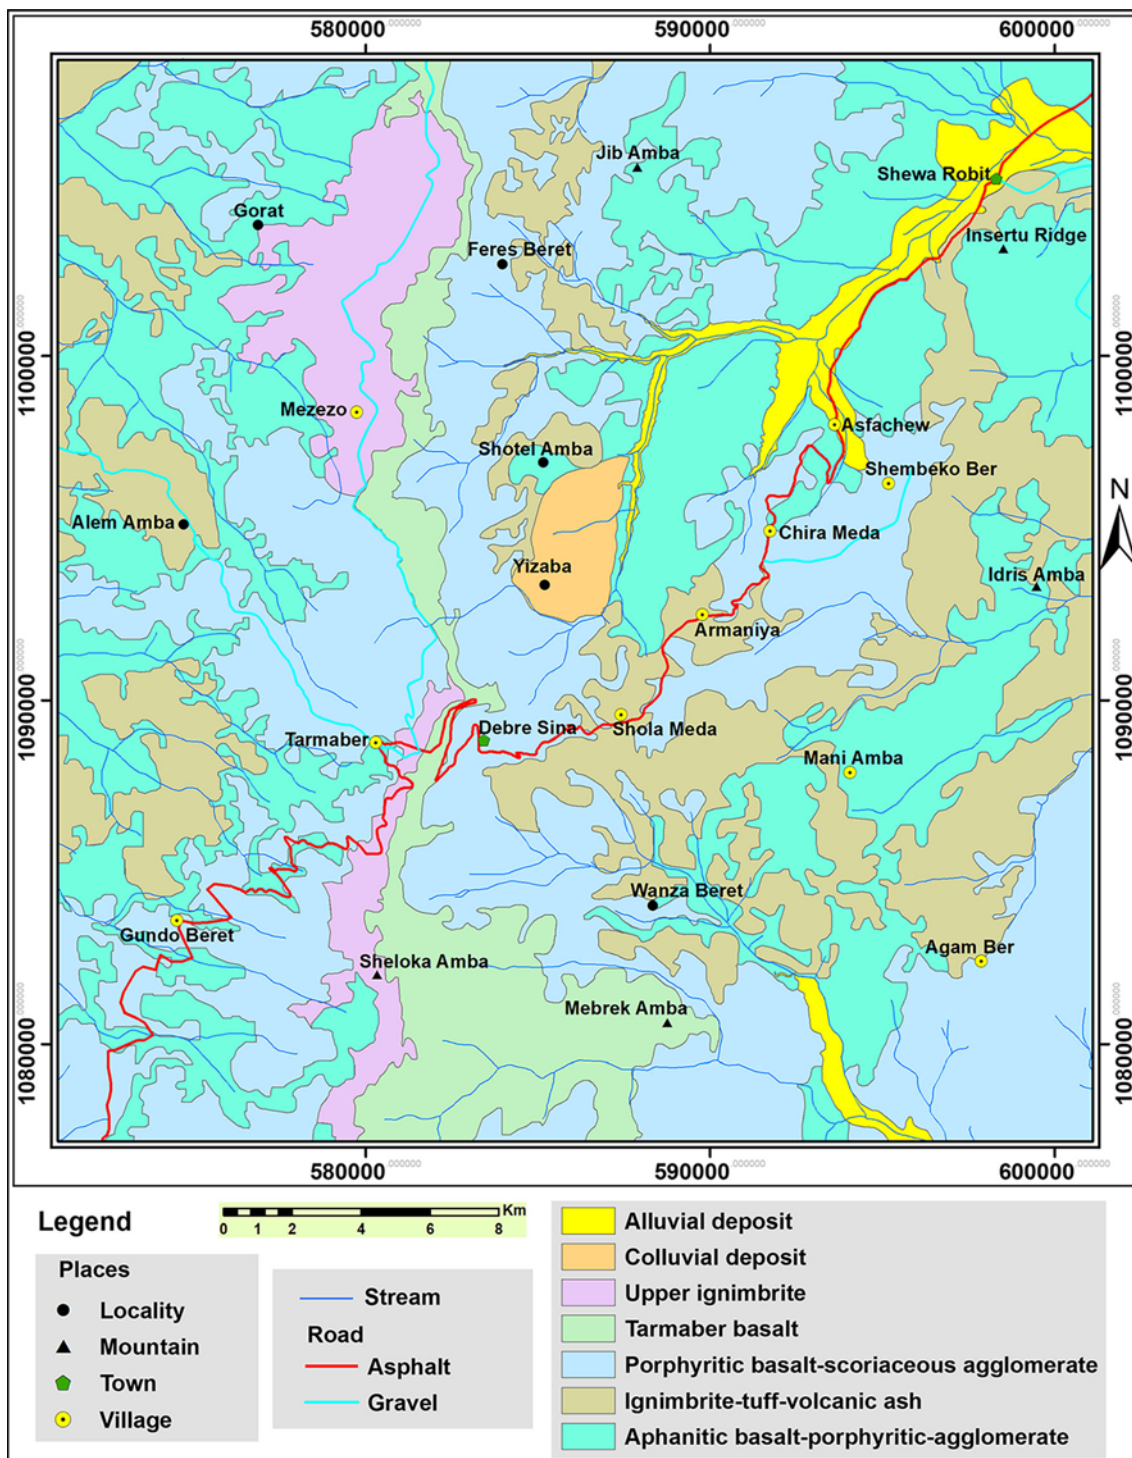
580000 590000 600000

1100000 1090000 1080000

Jib Amba
Shewa Robit
Gorat
Insertu Ridge
Feres Beret
Mezezo
Asfachew
Shotel Amba
Shembeko Ber
Alem Amba
Chira Meda
Yizaba
Idris Amba
Armaniya
Debre Sina
Shola Meda
Tarmaber
Mani Amba
Wanza Beret
Gundo Beret
Agam Ber
Sheloka Amba
Mebrek Amba

N

580000 590000 600000

Legend

0 1 2 4 6 8 Km

Places
Locality
Mountain
Town
Village

Stream
Road
Asphalt
Gravel

Alluvial deposit
Colluvial deposit
Upper ignimbrite
Tarmaber basalt
Porphyritic basalt-scoriaceous agglomerate
Ignimbrite-tuff-volcanic ash
Aphanitic basalt-porphyritic-agglomerate